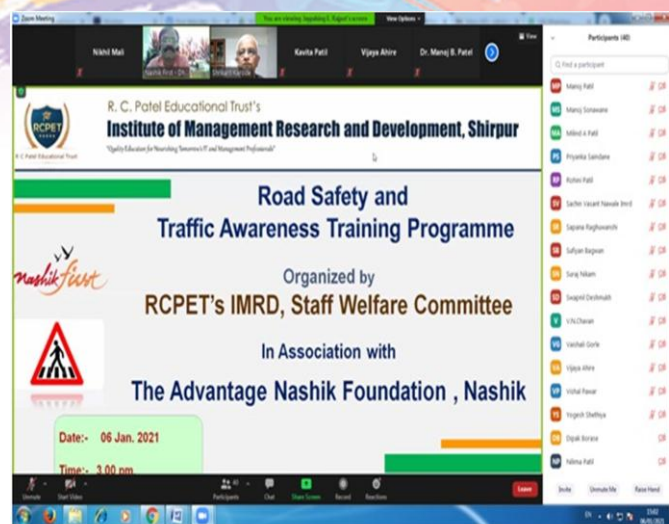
Zoom Meeting

You are viewing Jagadeep L Rajput's screen

View Options

Nikhil Mali

Nashik First - Dr.

Shrikant Karode

Kavita Patil

Vijaya Ahire

Dr. Manoj B. Patel

View

Participants (40)

Find a participant

Manoj Patil

Manoj Sonawane

Milind A Patil

Priyanka Saindane

Rohini Patil

Sachin Vasant Nawale (me)

Sapana Raghuwanshi

Safiyan Bagwan

Suraj Yelkam

Swapnil Deshmukh

V.N.Chavan

Vaishali Gorle

Vijaya Ahire

Vishal Pawar

Yogesh Shethiya

Dipak Borase

Nilima Patil

Invite

Unmute Me

Raise Hand

RCPET

R C Patel Educational Trust

R. C. Patel Educational Trust's

Institute of Management Research and Development, Shirpur

"Quality Education for Nourishing Tomorrow's IT and Management Professionals"

Road Safety and Traffic Awareness Training Programme

Nashik First

Organized by

RCPET's IMRD, Staff Welfare Committee

In Association with

The Advantage Nashik Foundation , Nashik

Date:- 06 Jan. 2021

Time:- 3.00 pm

Unmute

Start Video

Participants 40

Chat

Share Screen

Record

Reactions

Leave